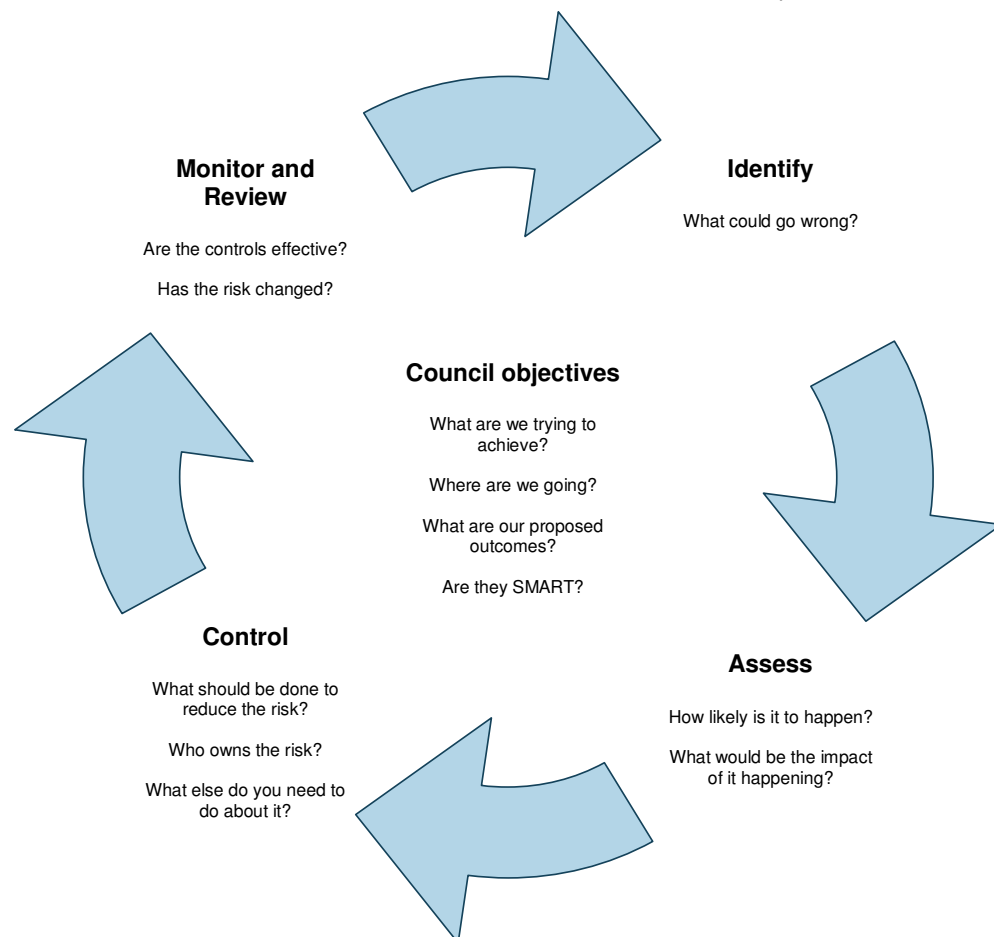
Monitor and Review

Are the controls effective?

Has the risk changed?

Identify

What could go wrong?

Council objectives

What are we trying to achieve?

Where are we going?

What are our proposed outcomes?

Are they SMART?

Control

What should be done to reduce the risk?

Who owns the risk?

What else do you need to do about it?

Assess

How likely is it to happen?

What would be the impact of it happening?